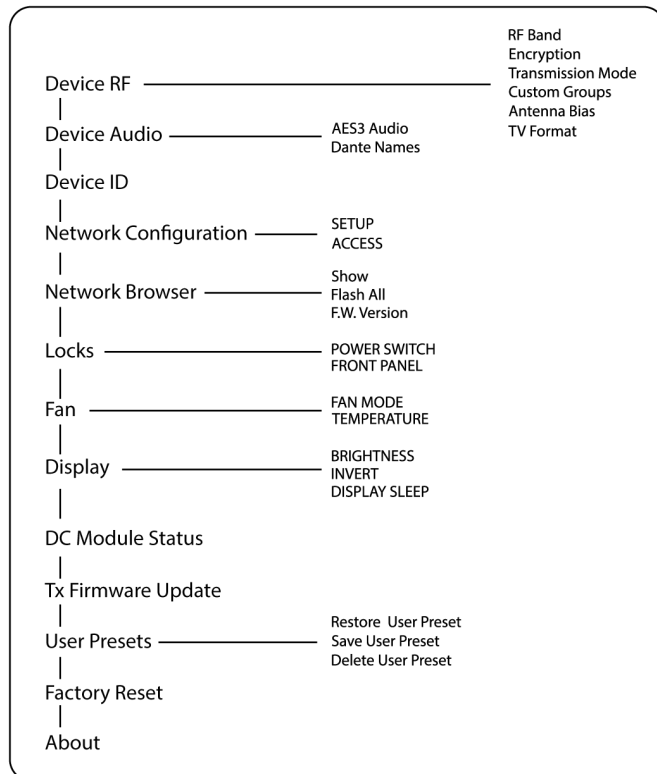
Device RF
RF Band
Encryption
Transmission Mode
Custom Groups
Antenna Bias
TV Format

Device Audio
AES3 Audio
Dante Names

Device ID

Network Configuration
SETUP
ACCESS

Network Browser
Show
Flash All
F.W. Version

Locks
POWER SWITCH
FRONT PANEL

Fan
FAN MODE
TEMPERATURE

Display
BRIGHTNESS
INVERT
DISPLAY SLEEP

DC Module Status

Tx Firmware Update

User Presets
Restore User Preset
Save User Preset
Delete User Preset

Factory Reset

About